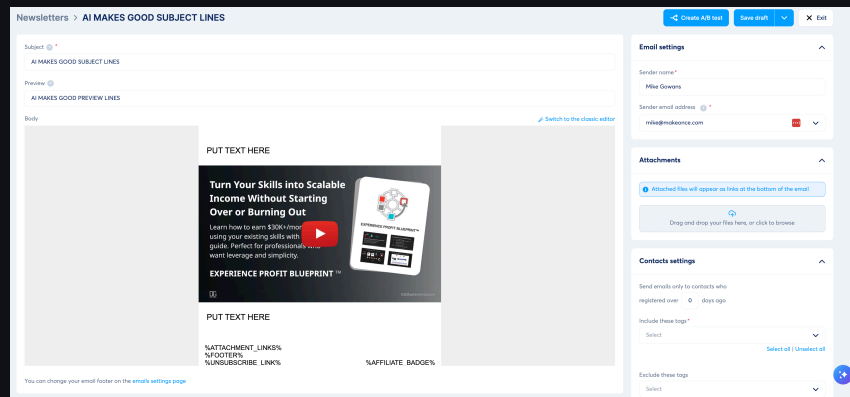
Newsletters > AI MAKES GOOD SUBJECT LINES

Create A/B test
Save draft
Exit

Subject *
AI MAKES GOOD SUBJECT LINES

Preview
AI MAKES GOOD PREVIEW LINES

Body
Switch to the classic editor

PUT TEXT HERE

Turn Your Skills into Scalable Income Without Starting Over or Burning Out

Learn how to earn $30K+/mon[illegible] using your existing skills with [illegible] guide. Perfect for professionals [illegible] want leverage and simplicity.

EXPERIENCE PROFIT BLUEPRINT ™

EXPERIENCE PROFIT BLUEPRINT™

PUT TEXT HERE

%ATTACHMENT_LINKS%
%FOOTER%
%UNSUBSCRIBE_LINK%
%AFFILIATE_BADGE%

You can change your email footer on the emails settings page

Email settings

Sender name *
Mike Gowans

Sender email address *
mike@makeance.com

Attachments

Attached files will appear as links at the bottom of the email

Drag and drop your files here, or click to browse

Contacts settings

Send emails only to contacts who registered over 0 days ago

Include these tags *
Select
Select all | Unselect all

Exclude these tags
Select